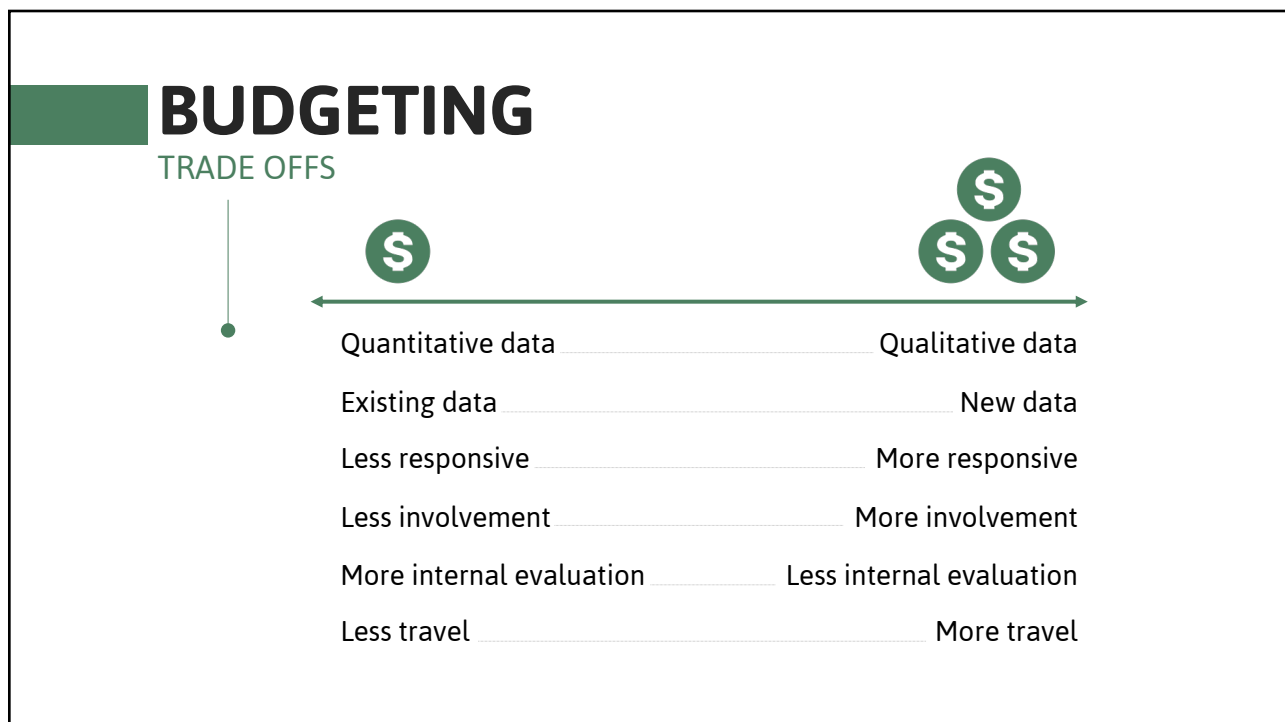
BUDGETING
TRADE OFFS

$

$ $ $

| | |
|---|---|
| Quantitative data | Qualitative data |
| Existing data | New data |
| Less responsive | More responsive |
| Less involvement | More involvement |
| More internal evaluation | Less internal evaluation |
| Less travel | More travel |